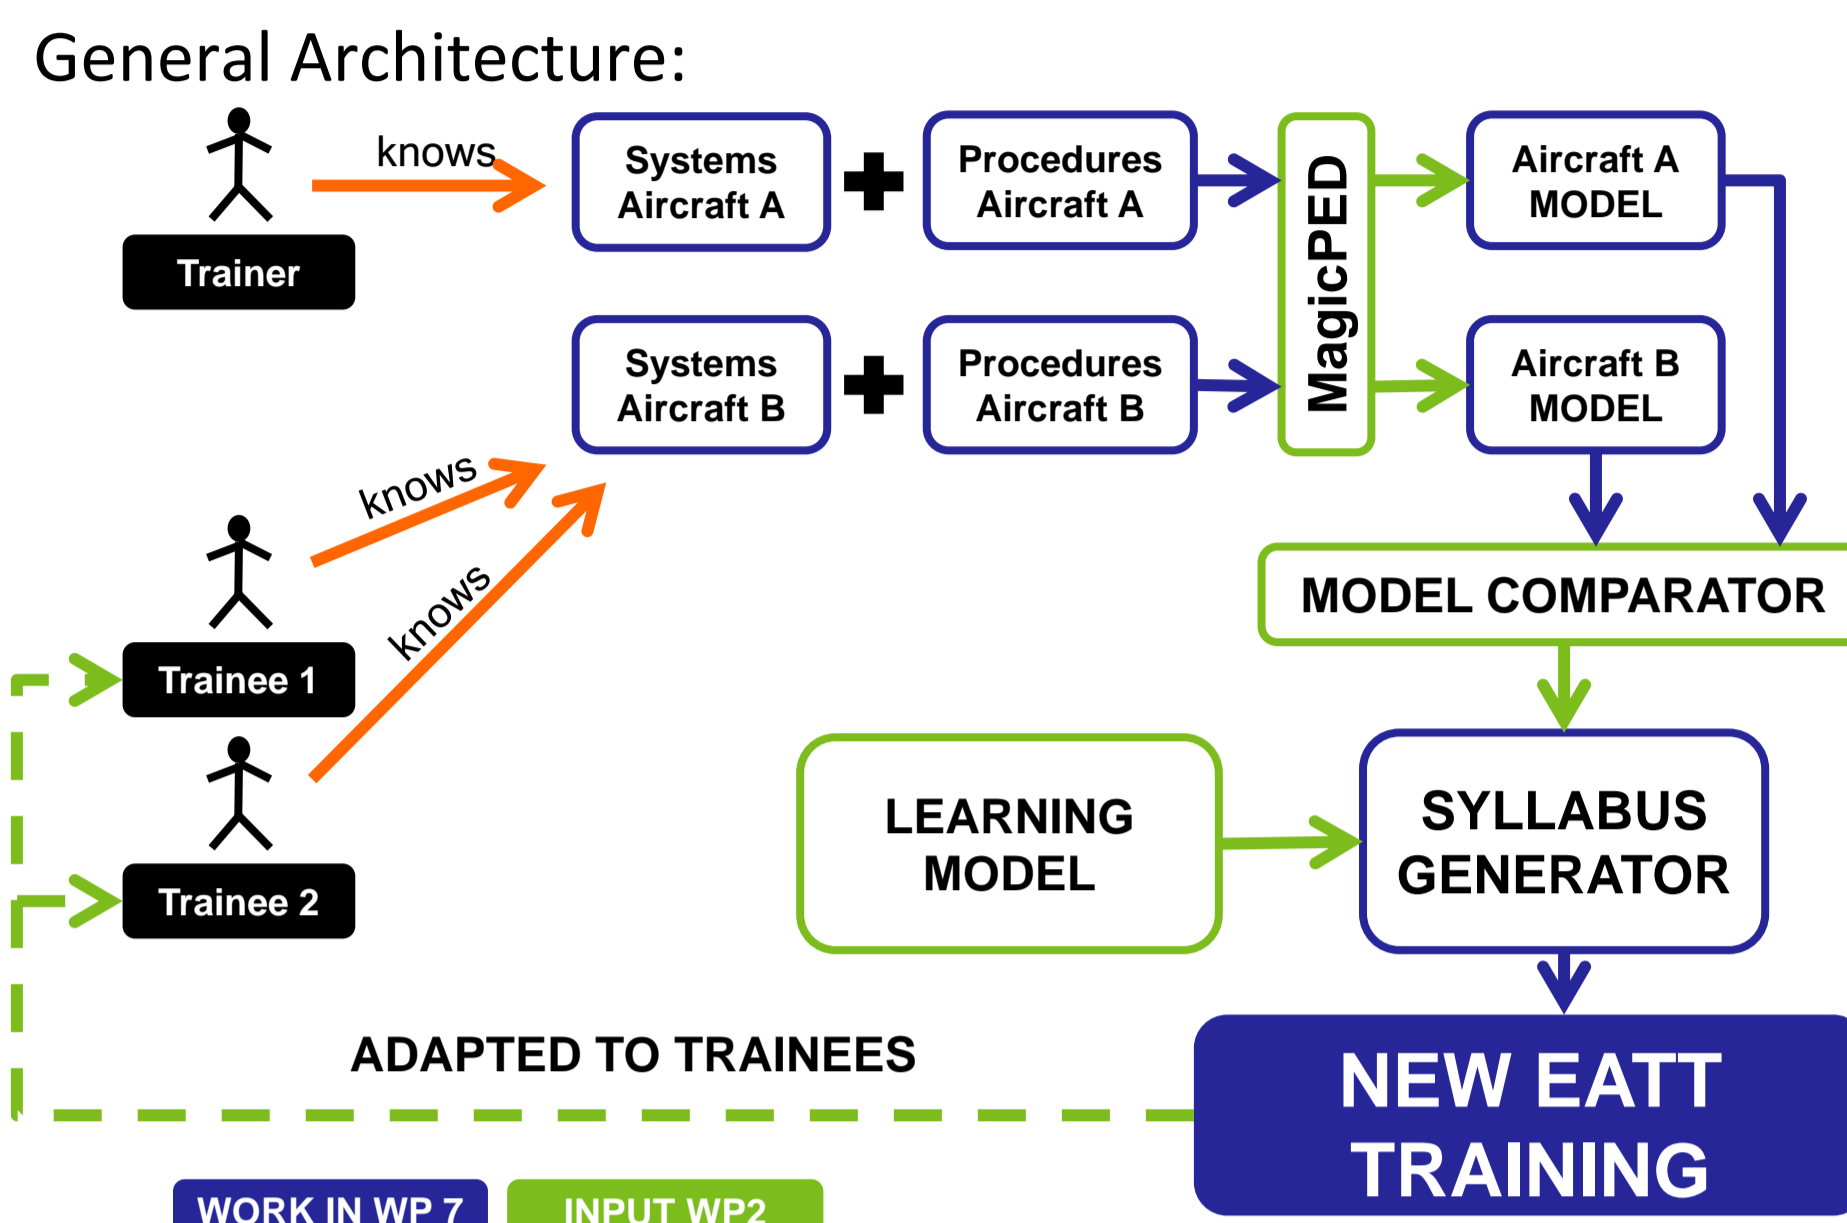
General Architecture:

knows

Trainer

Systems Aircraft A

Procedures Aircraft A

MagicPED

Aircraft A MODEL

Systems Aircraft B

Procedures Aircraft B

Aircraft B MODEL

knows

knows

Trainee 1

Trainee 2

MODEL COMPARATOR

LEARNING MODEL

SYLLABUS GENERATOR

ADAPTED TO TRAINEES

NEW EATT TRAINING

WORK IN WP 7

INPUT WP2